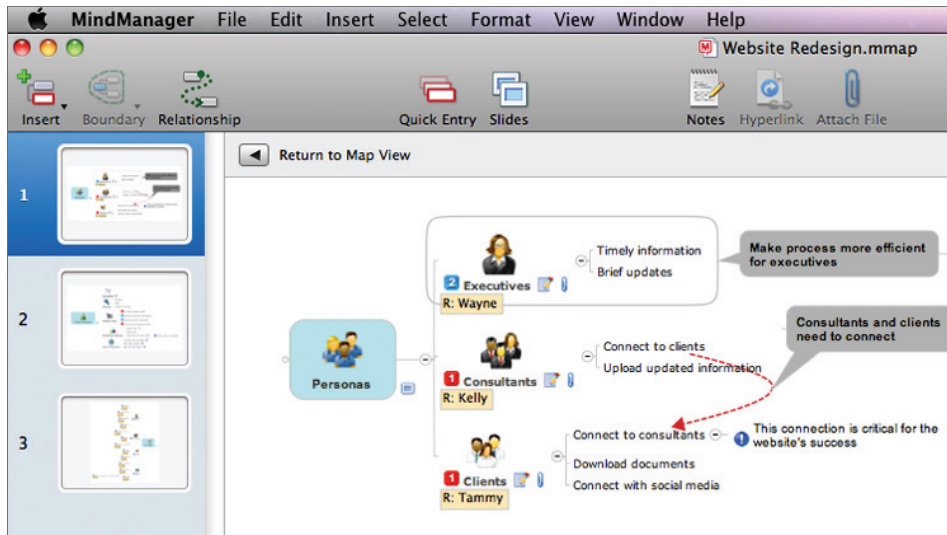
MindManager File Edit Insert Select Format View Window Help

Website Redesign.mmap

Insert Boundary Relationship Quick Entry Slides Notes Hyperlink Attach File

1

2

3

Return to Map View

Personas

2 Executives

R: Wayne

Timely information

Brief updates

Make process more efficient for executives

1 Consultants

R: Kelly

Connect to clients

Upload updated information

Consultants and clients need to connect

1 Clients

R: Tammy

Connect to consultants

Download documents

Connect with social media

1 This connection is critical for the website's success